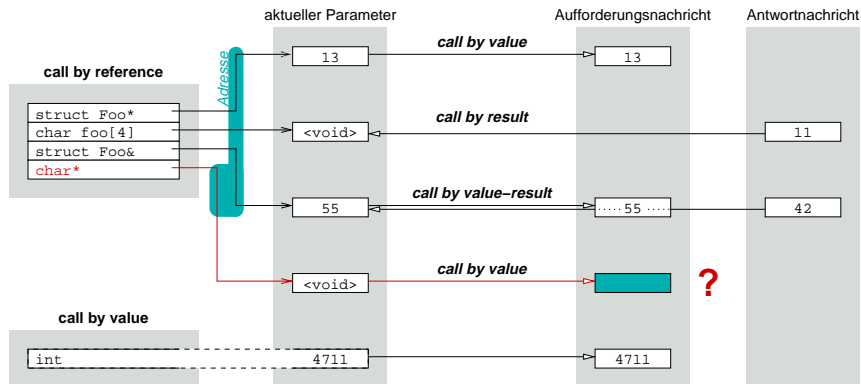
aktueller Parameter

Aufforderungsnachricht

Antwortnachricht

call by reference

Adresse

struct Foo*

char foo[4]

struct Foo&

char*

13

call by value

13

<void>

call by result

11

55

call by value–result

55

42

<void>

call by value

?

call by value

int

4711

4711